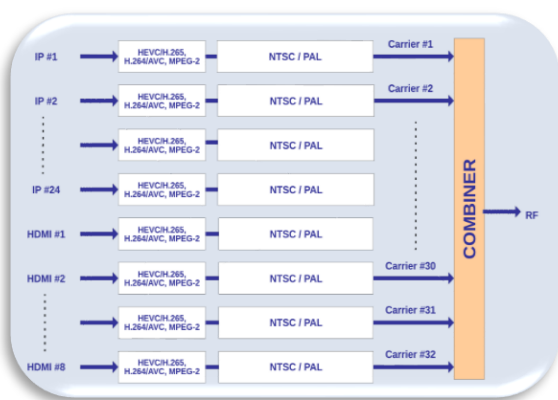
IP #1
HEVC/H.265, H.264/AVC, MPEG-2
NTSC / PAL
Carrier #1

IP #2
HEVC/H.265, H.264/AVC, MPEG-2
NTSC / PAL
Carrier #2

HEVC/H.265, H.264/AVC, MPEG-2
NTSC / PAL

IP #24
HEVC/H.265, H.264/AVC, MPEG-2
NTSC / PAL

HDMI #1
HEVC/H.265, H.264/AVC, MPEG-2
NTSC / PAL

HDMI #2
HEVC/H.265, H.264/AVC, MPEG-2
NTSC / PAL
Carrier #30

HEVC/H.265, H.264/AVC, MPEG-2
NTSC / PAL
Carrier #31

HDMI #8
HEVC/H.265, H.264/AVC, MPEG-2
NTSC / PAL
Carrier #32

COMBINER

RF